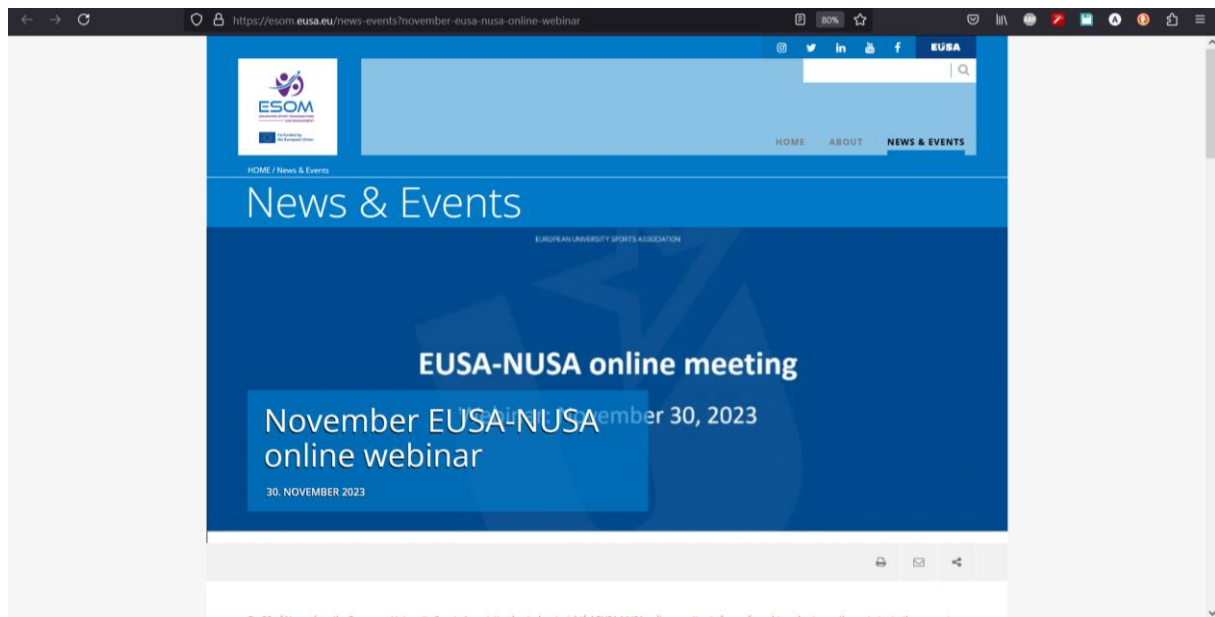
https://esom.eusa.eu/news-events?november-eusa-nusa-online-webinar

80%

EUSA

ESOM

Co-funded by the European Union

HOME ABOUT NEWS & EVENTS

HOME / News & Events

News & Events

EUROPEAN UNIVERSITY SPORTS ASSOCIATION

EUSA-NUSA online meeting

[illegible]ember 30, 2023

November EUSA-NUSA online webinar

30. NOVEMBER 2023